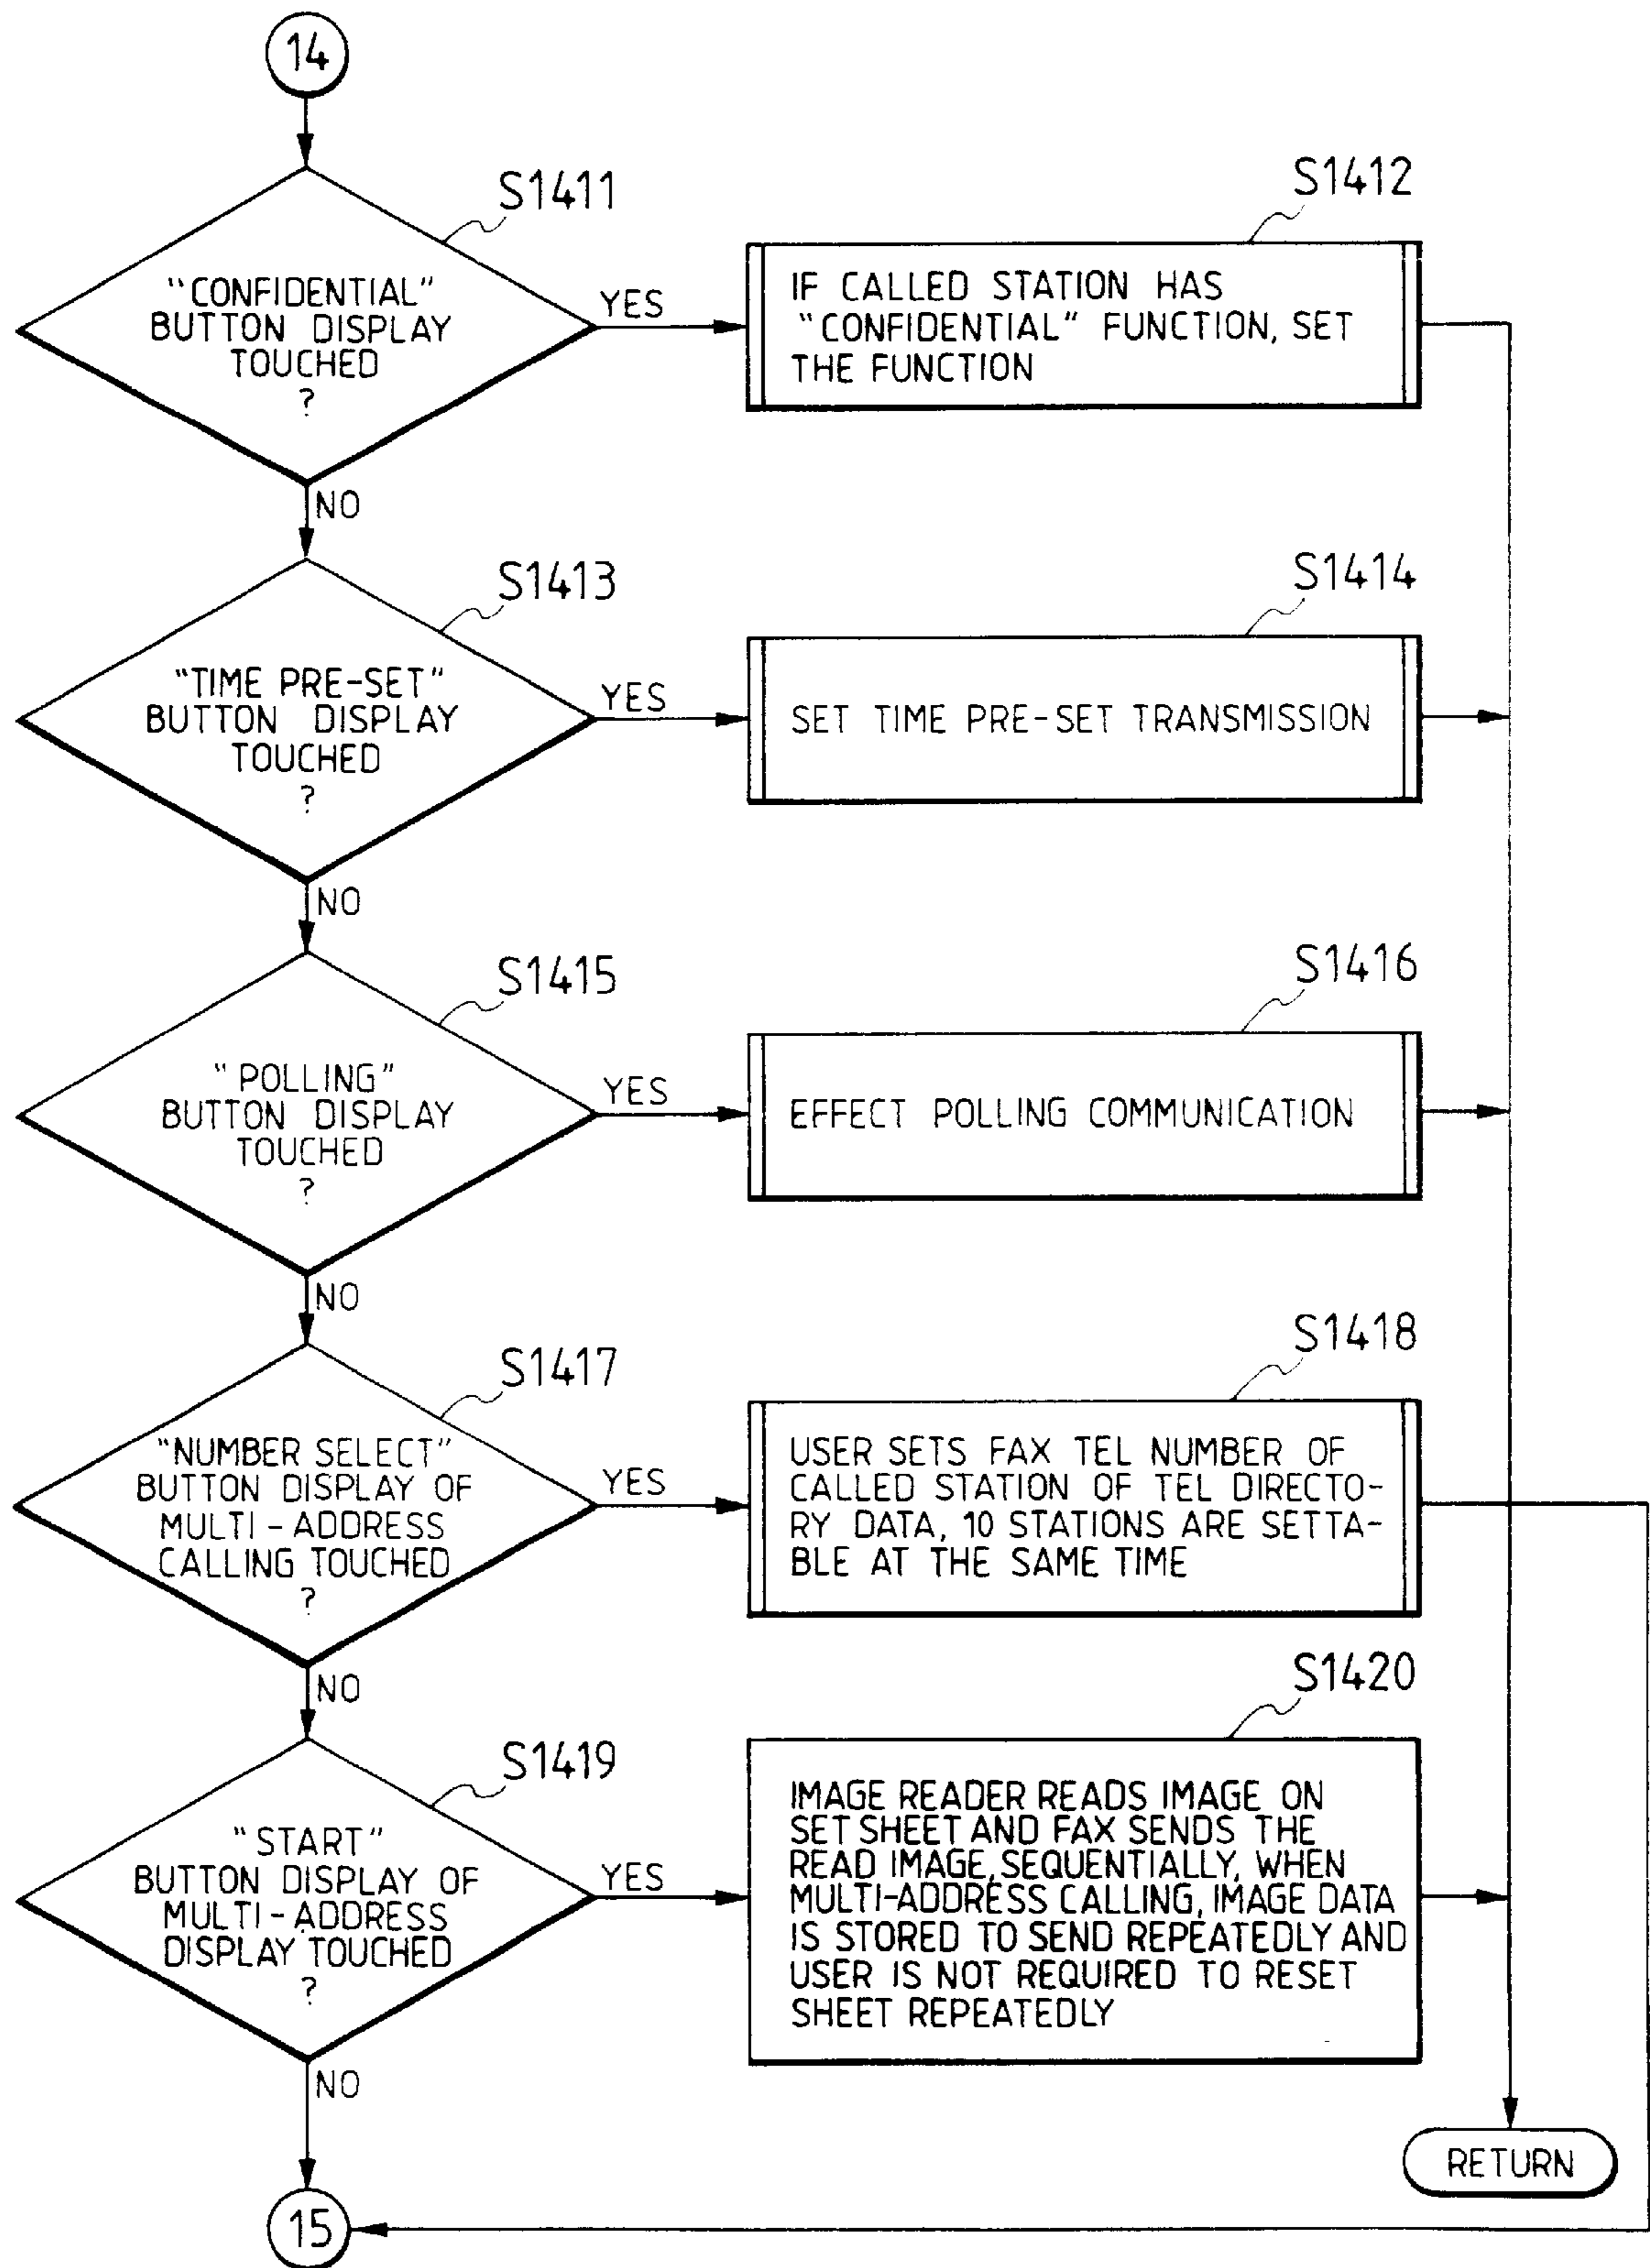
14

S1411

"CONFIDENTIAL" BUTTON DISPLAY TOUCHED ?

YES

S1412

IF CALLED STATION HAS "CONFIDENTIAL" FUNCTION, SET THE FUNCTION

NO

S1413

"TIME PRE-SET" BUTTON DISPLAY TOUCHED ?

YES

S1414

SET TIME PRE-SET TRANSMISSION

NO

S1415

"POLLING" BUTTON DISPLAY TOUCHED ?

YES

S1416

EFFECT POLLING COMMUNICATION

NO

S1417

"NUMBER SELECT" BUTTON DISPLAY OF MULTI-ADDRESS CALLING TOUCHED ?

YES

S1418

USER SETS FAX TEL NUMBER OF CALLED STATION OF TEL DIRECTORY DATA, 10 STATIONS ARE SETTABLE AT THE SAME TIME

NO

S1419

"START" BUTTON DISPLAY OF MULTI-ADDRESS DISPLAY TOUCHED ?

YES

S1420

IMAGE READER READS IMAGE ON SET SHEET AND FAX SENDS THE READ IMAGE SEQUENTIALLY, WHEN MULTI-ADDRESS CALLING, IMAGE DATA IS STORED TO SEND REPEATEDLY AND USER IS NOT REQUIRED TO RESET SHEET REPEATEDLY

NO

RETURN

15